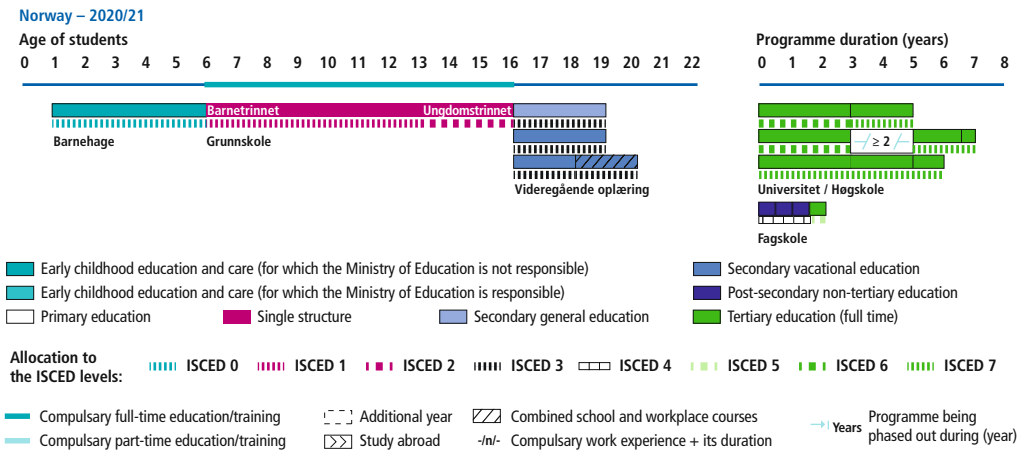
Norway – 2020/21

Age of students

0 1 2 3 4 5 6 7 8 9 10 11 12 13 14 15 16 17 18 19 20 21 22

Programme duration (years)

0 1 2 3 4 5 6 7 8

Barnetrinnet

Ungdomstrinnet

Barnehage

Grunnskole

Videregående oplæring

≥ 2

Universitet / Høgskole

Fagskole

Early childhood education and care (for which the Ministry of Education is not responsible)

Early childhood education and care (for which the Ministry of Education is responsible)

Primary education

Single structure

Secondary general education

Secondary vacational education

Post-secondary non-tertiary education

Tertiary education (full time)

Allocation to the ISCED levels:

ISCED 0

ISCED 1

ISCED 2

ISCED 3

ISCED 4

ISCED 5

ISCED 6

ISCED 7

Compulsary full-time education/training

Compulsary part-time education/training

Additional year

Study abroad

Combined school and workplace courses

-/n/- Compulsary work experience + its duration

Years Programme being phased out during (year)